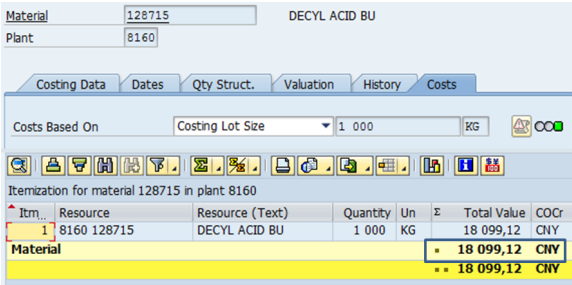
Material 128715 DECYL ACID BU
Plant 8160

Costing Data | Dates | Qty Struct. | Valuation | History | Costs

Costs Based On Costing Lot Size 1 000 KG

Itemization for material 128715 in plant 8160

| Itm | Resource | Resource (Text) | Quantity | Un | Σ | Total Value | COCr |
|---|---|---|---|---|---|---|---|
| 1 | 8160 128715 | DECYL ACID BU | 1 000 | KG | | 18 099,12 | CNY |
| Material | | | | | ▪ | 18 099,12 | CNY |
| | | | | | ▪▪ | 18 099,12 | CNY |